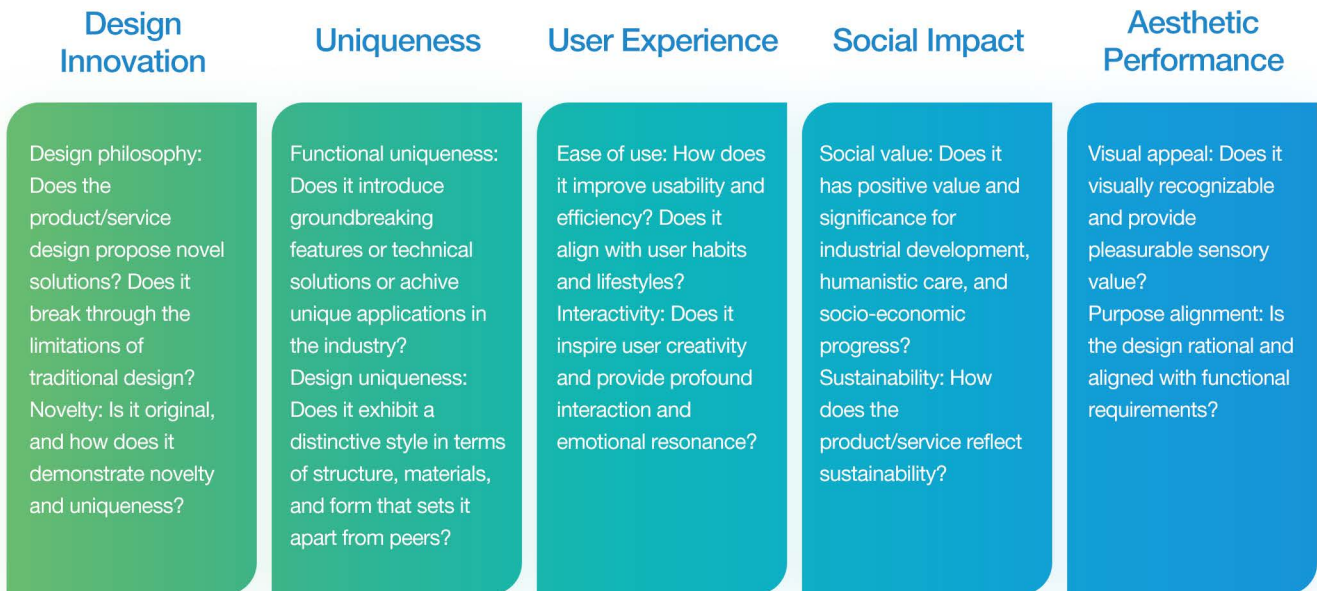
Design Innovation

Design philosophy: Does the product/service design propose novel solutions? Does it break through the limitations of traditional design?
Novelty: Is it original, and how does it demonstrate novelty and uniqueness?

Uniqueness

Functional uniqueness: Does it introduce groundbreaking features or technical solutions or achive unique applications in the industry?
Design uniqueness: Does it exhibit a distinctive style in terms of structure, materials, and form that sets it apart from peers?

User Experience

Ease of use: How does it improve usability and efficiency? Does it align with user habits and lifestyles?
Interactivity: Does it inspire user creativity and provide profound interaction and emotional resonance?

Social Impact

Social value: Does it has positive value and significance for industrial development, humanistic care, and socio-economic progress?
Sustainability: How does the product/service reflect sustainability?

Aesthetic Performance

Visual appeal: Does it visually recognizable and provide pleasurable sensory value?
Purpose alignment: Is the design rational and aligned with functional requirements?